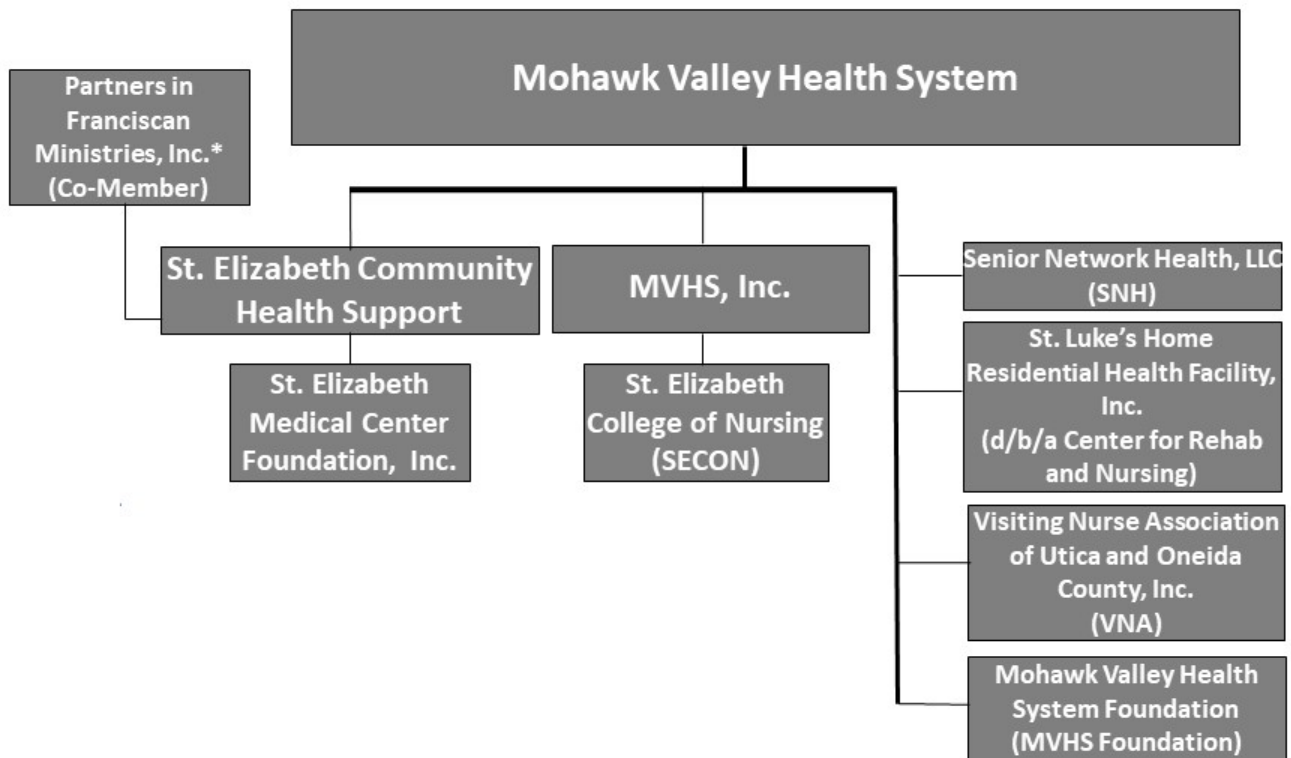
Mohawk Valley Health System

Partners in Franciscan Ministries, Inc.* (Co-Member)

St. Elizabeth Community Health Support

St. Elizabeth Medical Center Foundation, Inc.

MVHS, Inc.

St. Elizabeth College of Nursing (SECON)

Senior Network Health, LLC (SNH)

St. Luke's Home Residential Health Facility, Inc. (d/b/a Center for Rehab and Nursing)

Visiting Nurse Association of Utica and Oneida County, Inc. (VNA)

Mohawk Valley Health System Foundation (MVHS Foundation)